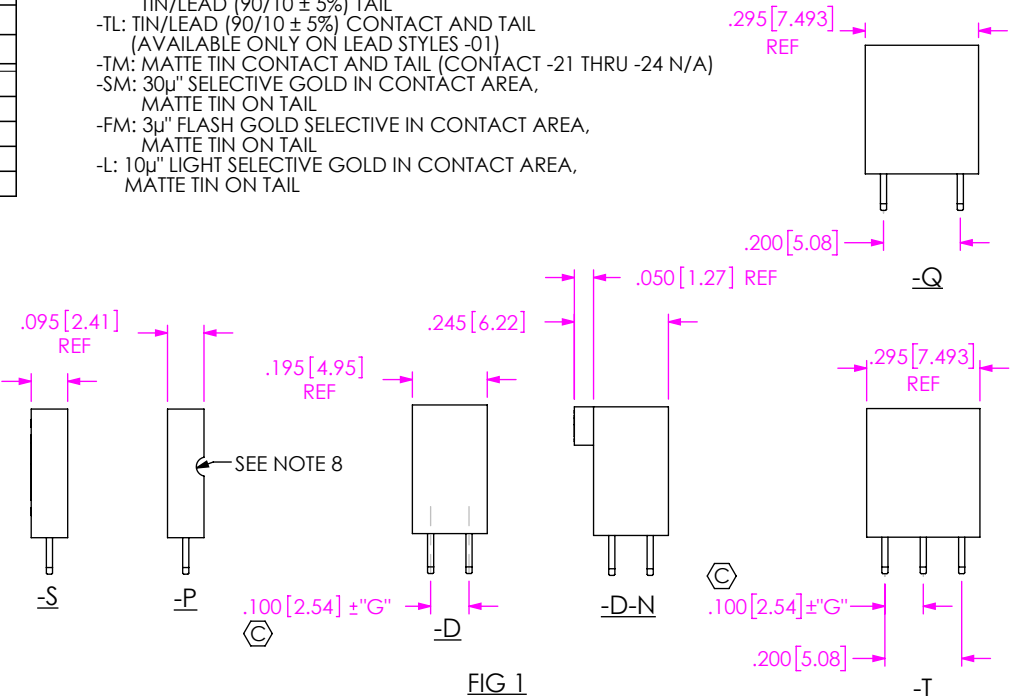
TIN/LEAD (90/10 ± 5%) TAIL
-TL: TIN/LEAD (90/10 ± 5%) CONTACT AND TAIL
(AVAILABLE ONLY ON LEAD STYLES -01)
-TM: MATTE TIN CONTACT AND TAIL (CONTACT -21 THRU -24 N/A)
-SM: 30µ" SELECTIVE GOLD IN CONTACT AREA,
MATTE TIN ON TAIL
-FM: 3µ" FLASH GOLD SELECTIVE IN CONTACT AREA,
MATTE TIN ON TAIL
-L: 10µ" LIGHT SELECTIVE GOLD IN CONTACT AREA,
MATTE TIN ON TAIL

.295 [7.493]
REF

.200 [5.08]

-Q

.050 [1.27] REF

.095 [2.41]
REF

.245 [6.22]

.195 [4.95]
REF

.295 [7.493]
REF

SEE NOTE 8

-S

-P

.100 [2.54] ±"G"

C

-D

-D-N

C

.100 [2.54] ±"G"

.200 [5.08]

FIG 1

-T